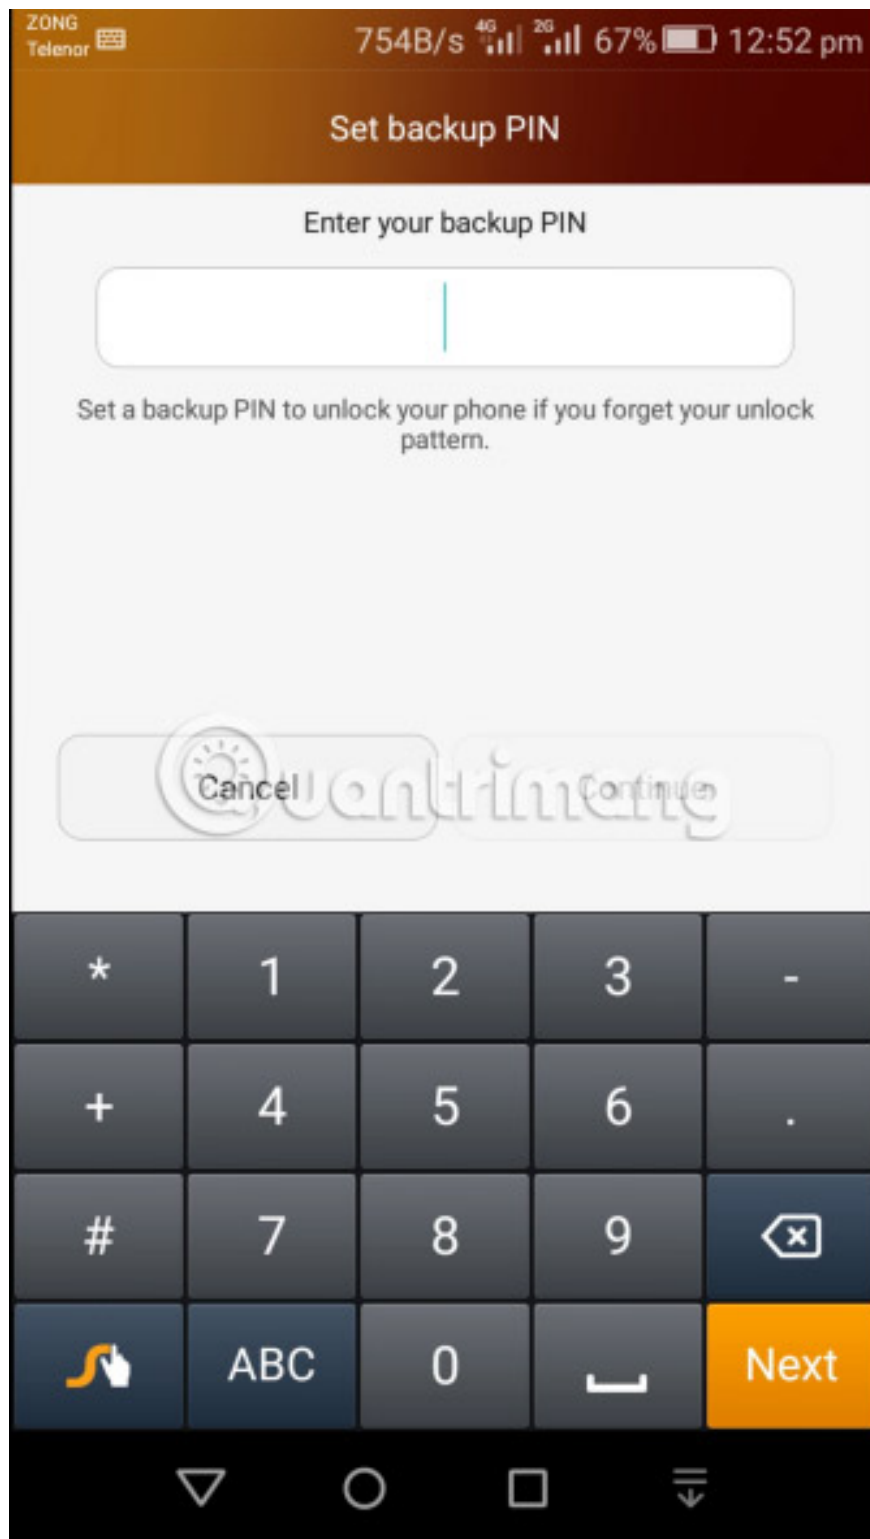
ZONG
Telenor

754B/s 4G 2G 67% 12:52 pm

Set backup PIN

Enter your backup PIN

Set a backup PIN to unlock your phone if you forget your unlock pattern.

Cancel

Continue

uantrimang

| * | 1 | 2 | 3 | - |
|---|---|---|---|---|
| + | 4 | 5 | 6 | . |
| # | 7 | 8 | 9 | |
| | ABC | 0 | | Next |